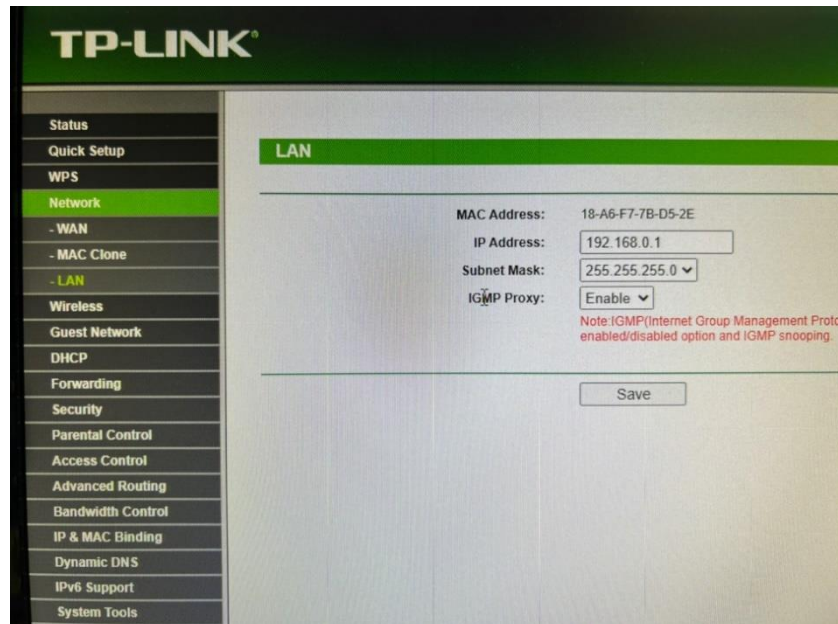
TP-LINK

Status
Quick Setup
WPS
Network
- WAN
- MAC Clone
- LAN
Wireless
Guest Network
DHCP
Forwarding
Security
Parental Control
Access Control
Advanced Routing
Bandwidth Control
IP & MAC Binding
Dynamic DNS
IPv6 Support
System Tools

LAN

MAC Address: 18-A6-F7-7B-D5-2E
IP Address: 192.168.0.1
Subnet Mask: 255.255.255.0
IGMP Proxy: Enable
Note:IGMP(Internet Group Management Proto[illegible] enabled/disabled option and IGMP snooping.

Save